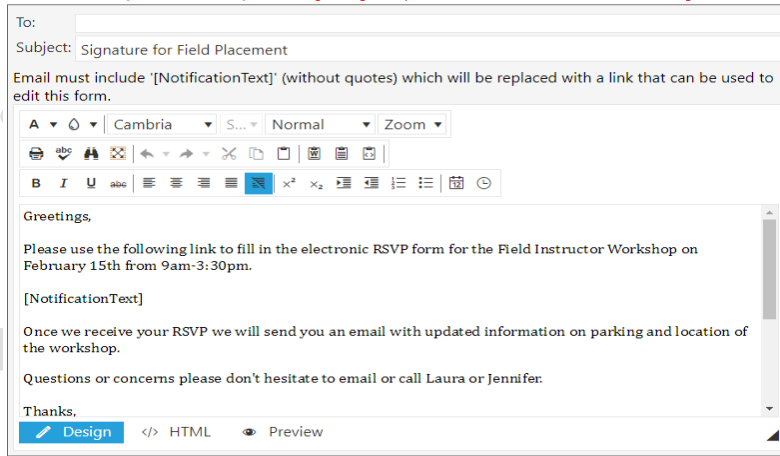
To:

Subject: Signature for Field Placement

Email must include '[NotificationText]' (without quotes) which will be replaced with a link that can be used to edit this form.

A ▾ Cambria ▾ S... ▾ Normal ▾ Zoom ▾

Greetings,

Please use the following link to fill in the electronic RSVP form for the Field Instructor Workshop on February 15th from 9am-3:30pm.

[NotificationText]

Once we receive your RSVP we will send you an email with updated information on parking and location of the workshop.

Questions or concerns please don't hesitate to email or call Laura or Jennifer.

Thanks,

Design HTML Preview